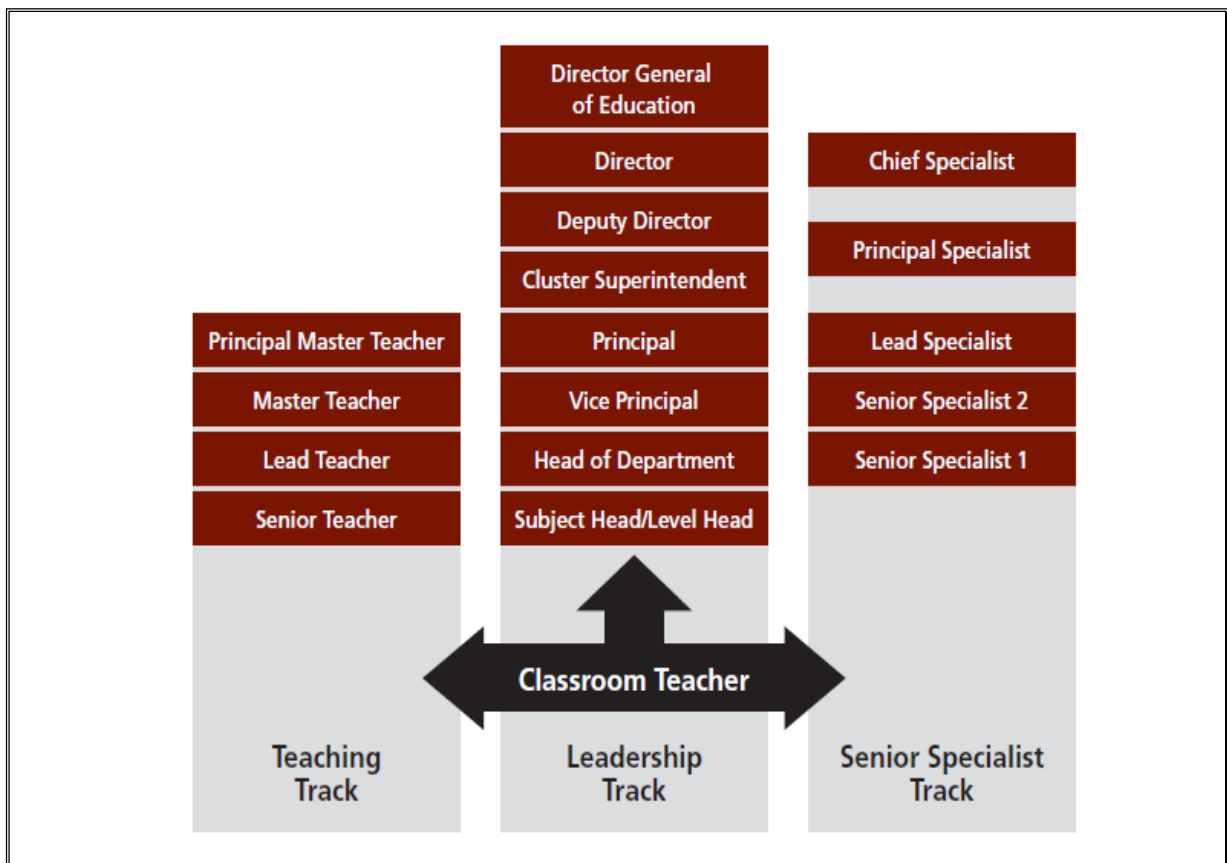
Principal Master Teacher
Master Teacher
Lead Teacher
Senior Teacher

Teaching Track

Director General of Education
Director
Deputy Director
Cluster Superintendent
Principal
Vice Principal
Head of Department
Subject Head/Level Head

Leadership Track

Chief Specialist
Principal Specialist
Lead Specialist
Senior Specialist 2
Senior Specialist 1

Senior Specialist Track

Classroom Teacher